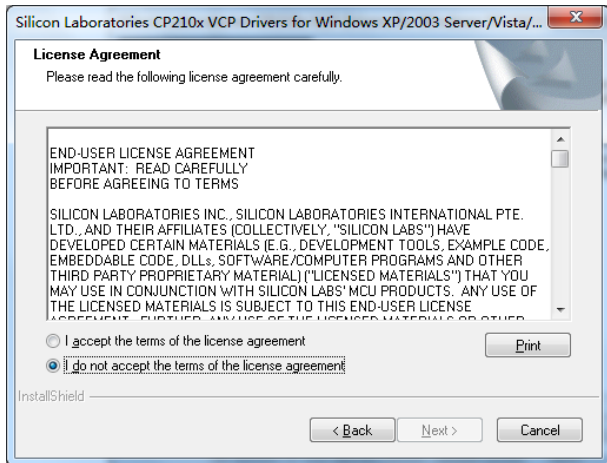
Silicon Laboratories CP210x VCP Drivers for Windows XP/2003 Server/Vista/...

License Agreement
Please read the following license agreement carefully.

END-USER LICENSE AGREEMENT
IMPORTANT: READ CAREFULLY
BEFORE AGREEING TO TERMS

SILICON LABORATORIES INC., SILICON LABORATORIES INTERNATIONAL PTE. LTD., AND THEIR AFFILIATES (COLLECTIVELY, "SILICON LABS") HAVE DEVELOPED CERTAIN MATERIALS (E.G., DEVELOPMENT TOOLS, EXAMPLE CODE, EMBEDDABLE CODE, DLLs, SOFTWARE/COMPUTER PROGRAMS AND OTHER THIRD PARTY PROPRIETARY MATERIAL) ("LICENSED MATERIALS") THAT YOU MAY USE IN CONJUNCTION WITH SILICON LABS' MCU PRODUCTS. ANY USE OF THE LICENSED MATERIALS IS SUBJECT TO THIS END-USER LICENSE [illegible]

I accept the terms of the license agreement
I do not accept the terms of the license agreement

Print

InstallShield

< Back
Next >
Cancel